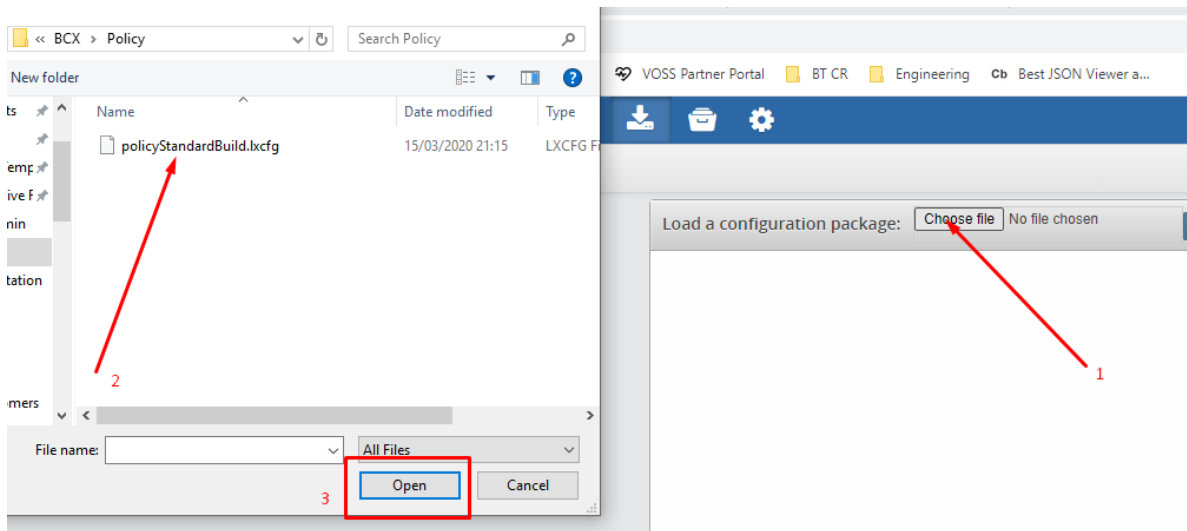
« BCX › Policy

Search Policy

New folder

Name

Date modified

Type

ts

emp

ive F

nin

tation

omers

policyStandardBuild.lxcfg

15/03/2020 21:15

LXCFG F

2

File name:

All Files

3

Open

Cancel

VOSS Partner Portal

BT CR

Engineering

Cb Best JSON Viewer a...

Load a configuration package:

Choose file

No file chosen

1